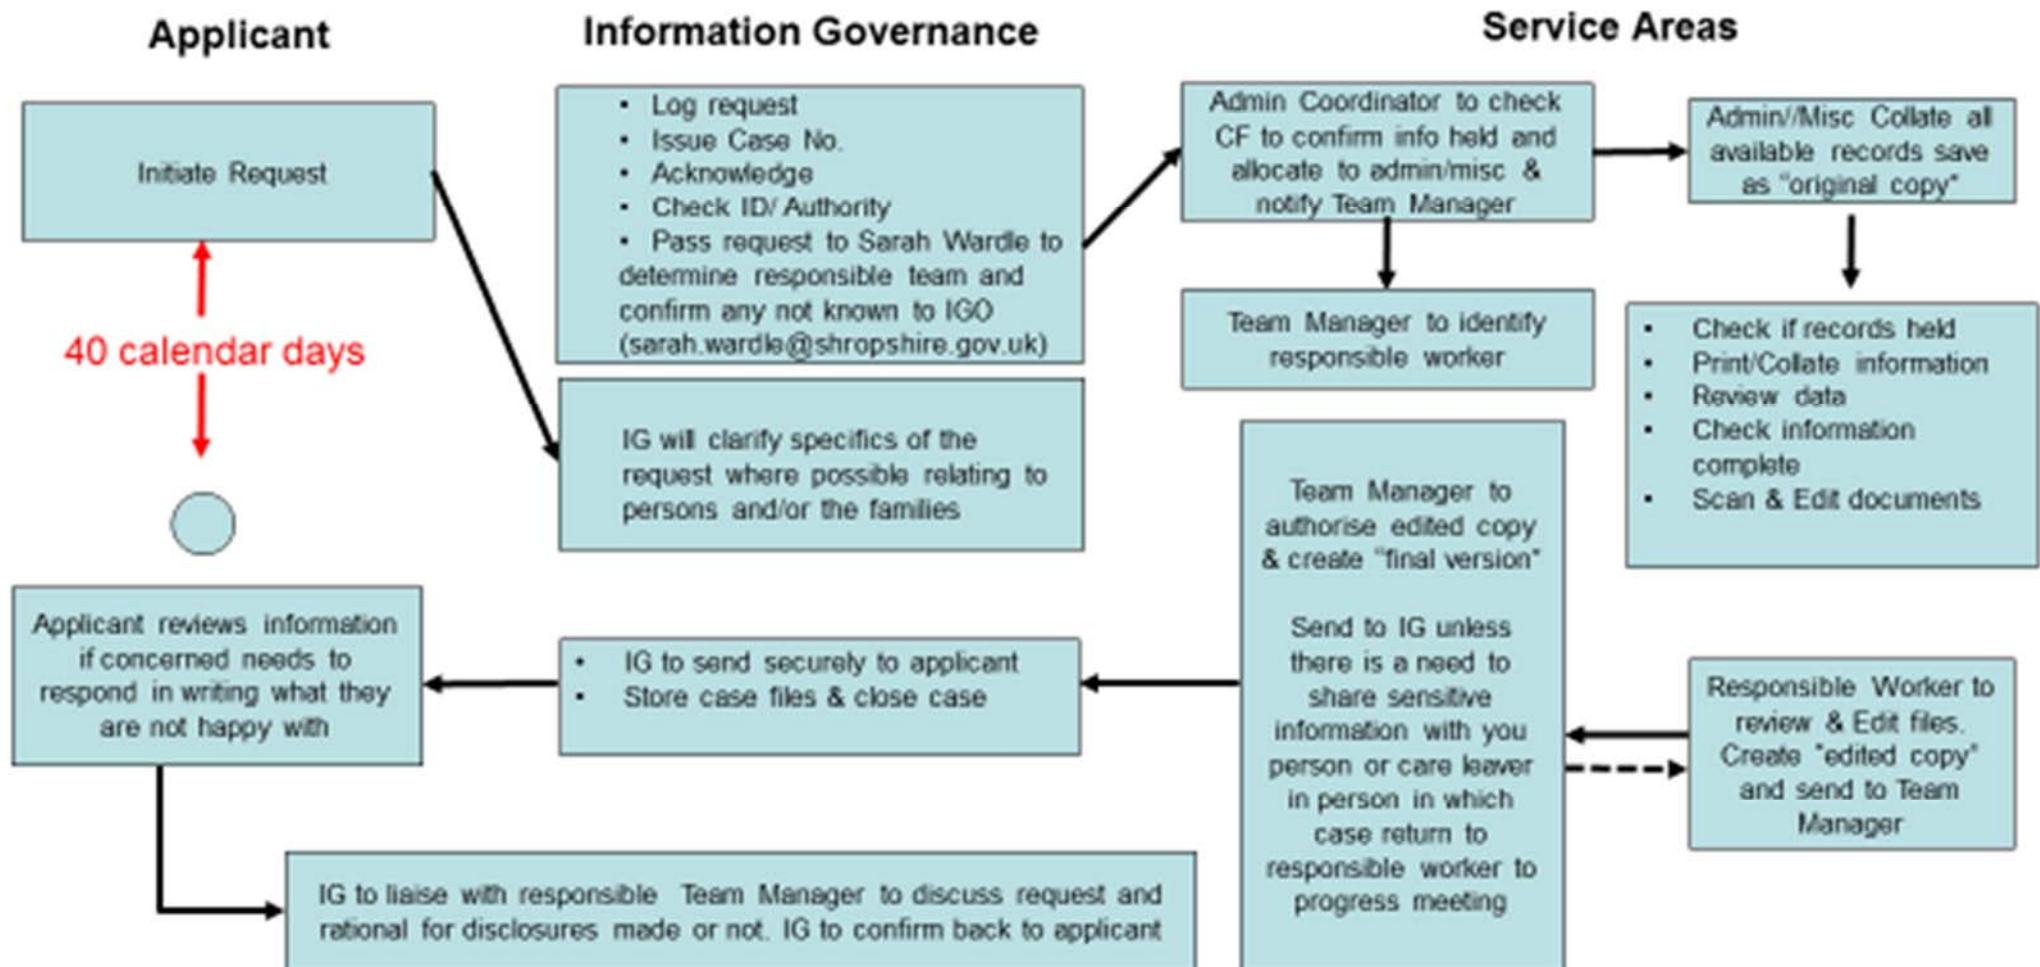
Applicant

Information Governance

Service Areas

Initiate Request

40 calendar days

- Log request
- Issue Case No.
- Acknowledge
- Check ID/ Authority
- Pass request to Sarah Wardle to determine responsible team and confirm any not known to IGO (sarah.wardle@shropshire.gov.uk)

IG will clarify specifics of the request where possible relating to persons and/or the families

Admin Coordinator to check CF to confirm info held and allocate to admin/misc & notify Team Manager

Admin//Misc Collate all available records save as "original copy"

Team Manager to identify responsible worker

- Check if records held
- Print/Collate information
- Review data
- Check information complete
- Scan & Edit documents

Team Manager to authorise edited copy & create "final version"

Send to IG unless there is a need to share sensitive information with you person or care leaver in person in which case return to responsible worker to progress meeting

Responsible Worker to review & Edit files. Create "edited copy" and send to Team Manager

Applicant reviews information if concerned needs to respond in writing what they are not happy with

- IG to send securely to applicant
- Store case files & close case

IG to liaise with responsible Team Manager to discuss request and rational for disclosures made or not. IG to confirm back to applicant